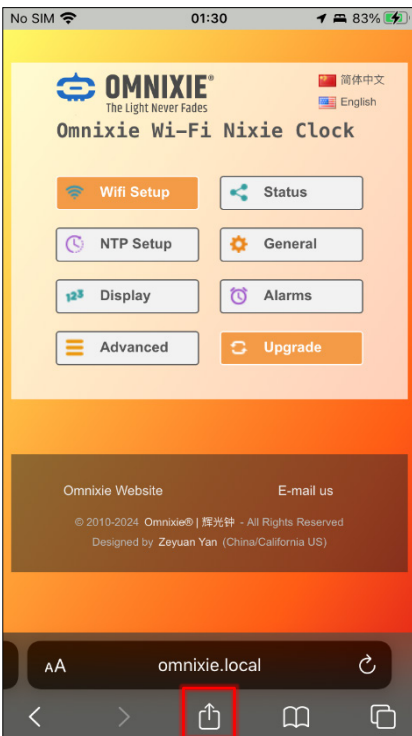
No SIM 01:30 83%

OMNIXIE®
The Light Never Fades

简体中文
English

Omnixie Wi-Fi Nixie Clock

Wifi Setup
Status
NTP Setup
General
Display
Alarms
Advanced
Upgrade

Omnixie Website
E-mail us

© 2010-2024 Omnixie® | 辉光钟 - All Rights Reserved
Designed by Zeyuan Yan (China/California US)

AA omnixie.local